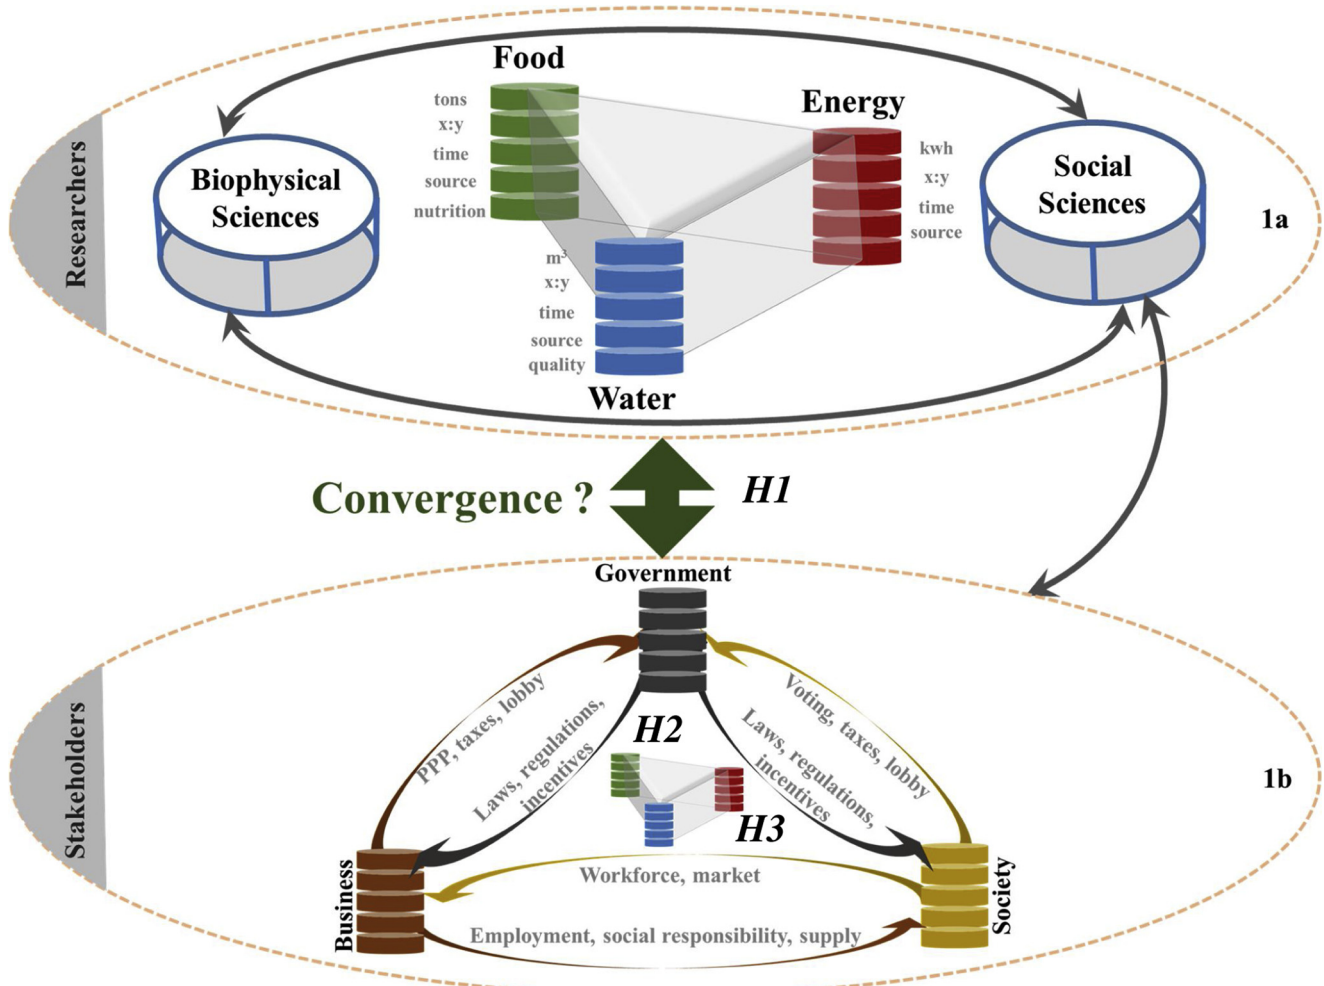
Researchers

Food

tons
x:y
time
source
nutrition

Energy

kwh
x:y
time
source

Biophysical Sciences

Social Sciences

1a

$m^3$
x:y
time
source
quality

Water

Convergence ?

H1

Government

Stakeholders

PPP, taxes, lobby

Laws, regulations, incentives

H2

Voting, taxes, lobby

Laws, regulations, incentives

H3

1b

Business

Workforce, market

Employment, social responsibility, supply

Society